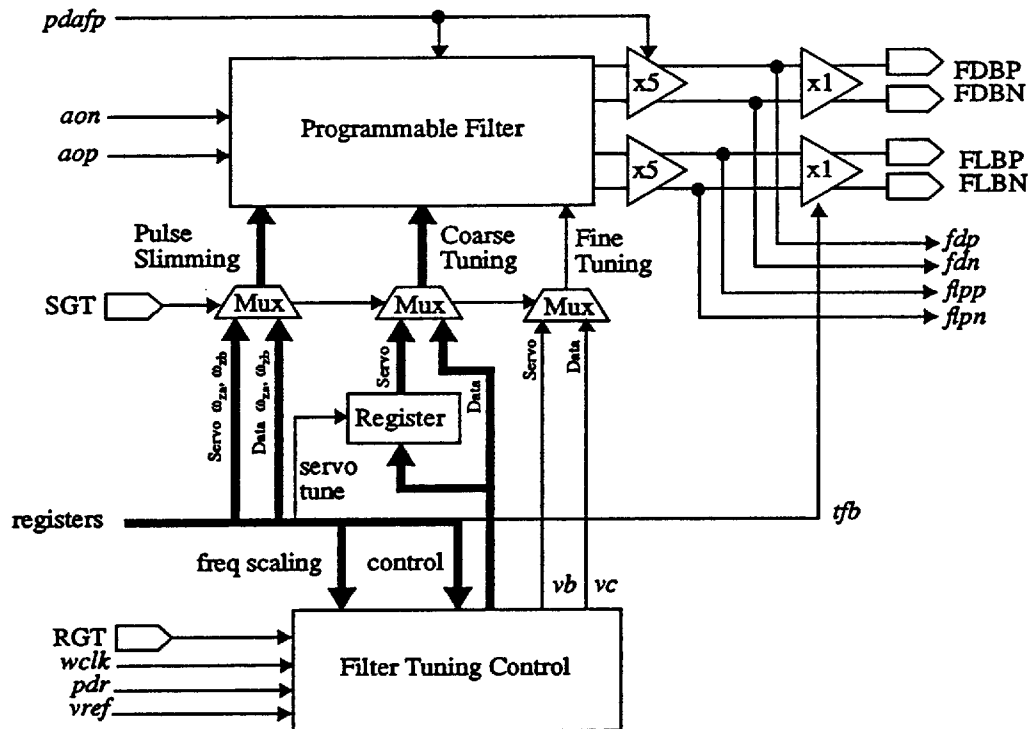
pdafp

aon

aop

Programmable Filter

x5

x5

x1

x1

FDBP
FDBN

FLBP
FLBN

Pulse Slimming

Coarse Tuning

Fine Tuning

fdp
fdn
flpp
flpn

SGT

Mux

Mux

Mux

Servo $\omega_{za}, \omega_{zb}$

Data $\omega_{za}, \omega_{zb}$

Servo

Data

Servo

Data

Register

servo tune

registers

tfb

freq scaling

control

vb

vc

RGT
wclk
pdr
vref

Filter Tuning Control